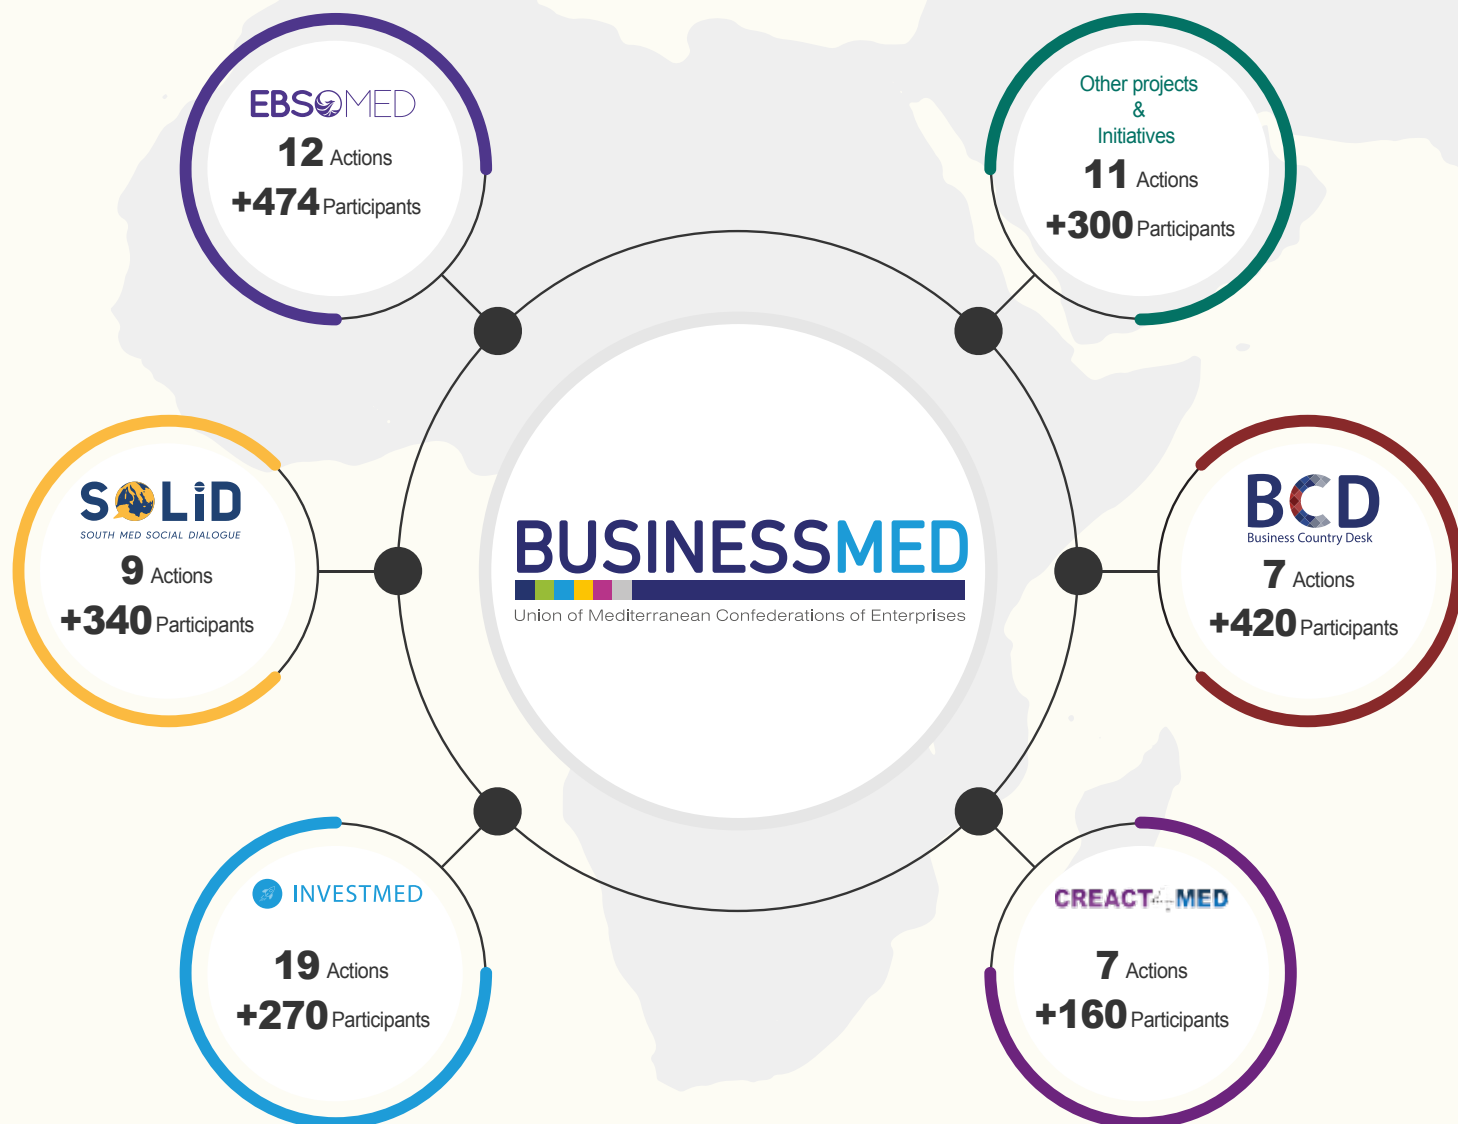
EBSOMED
12 Actions
+474 Participants

Other projects
&
Initiatives
11 Actions
+300 Participants

SOLiD
SOUTH MED SOCIAL DIALOGUE
9 Actions
+340 Participants

BUSINESSMED
Union of Mediterranean Confederations of Enterprises

BCD
Business Country Desk
7 Actions
+420 Participants

INVESTMED
19 Actions
+270 Participants

CREACT4MED
7 Actions
+160 Participants